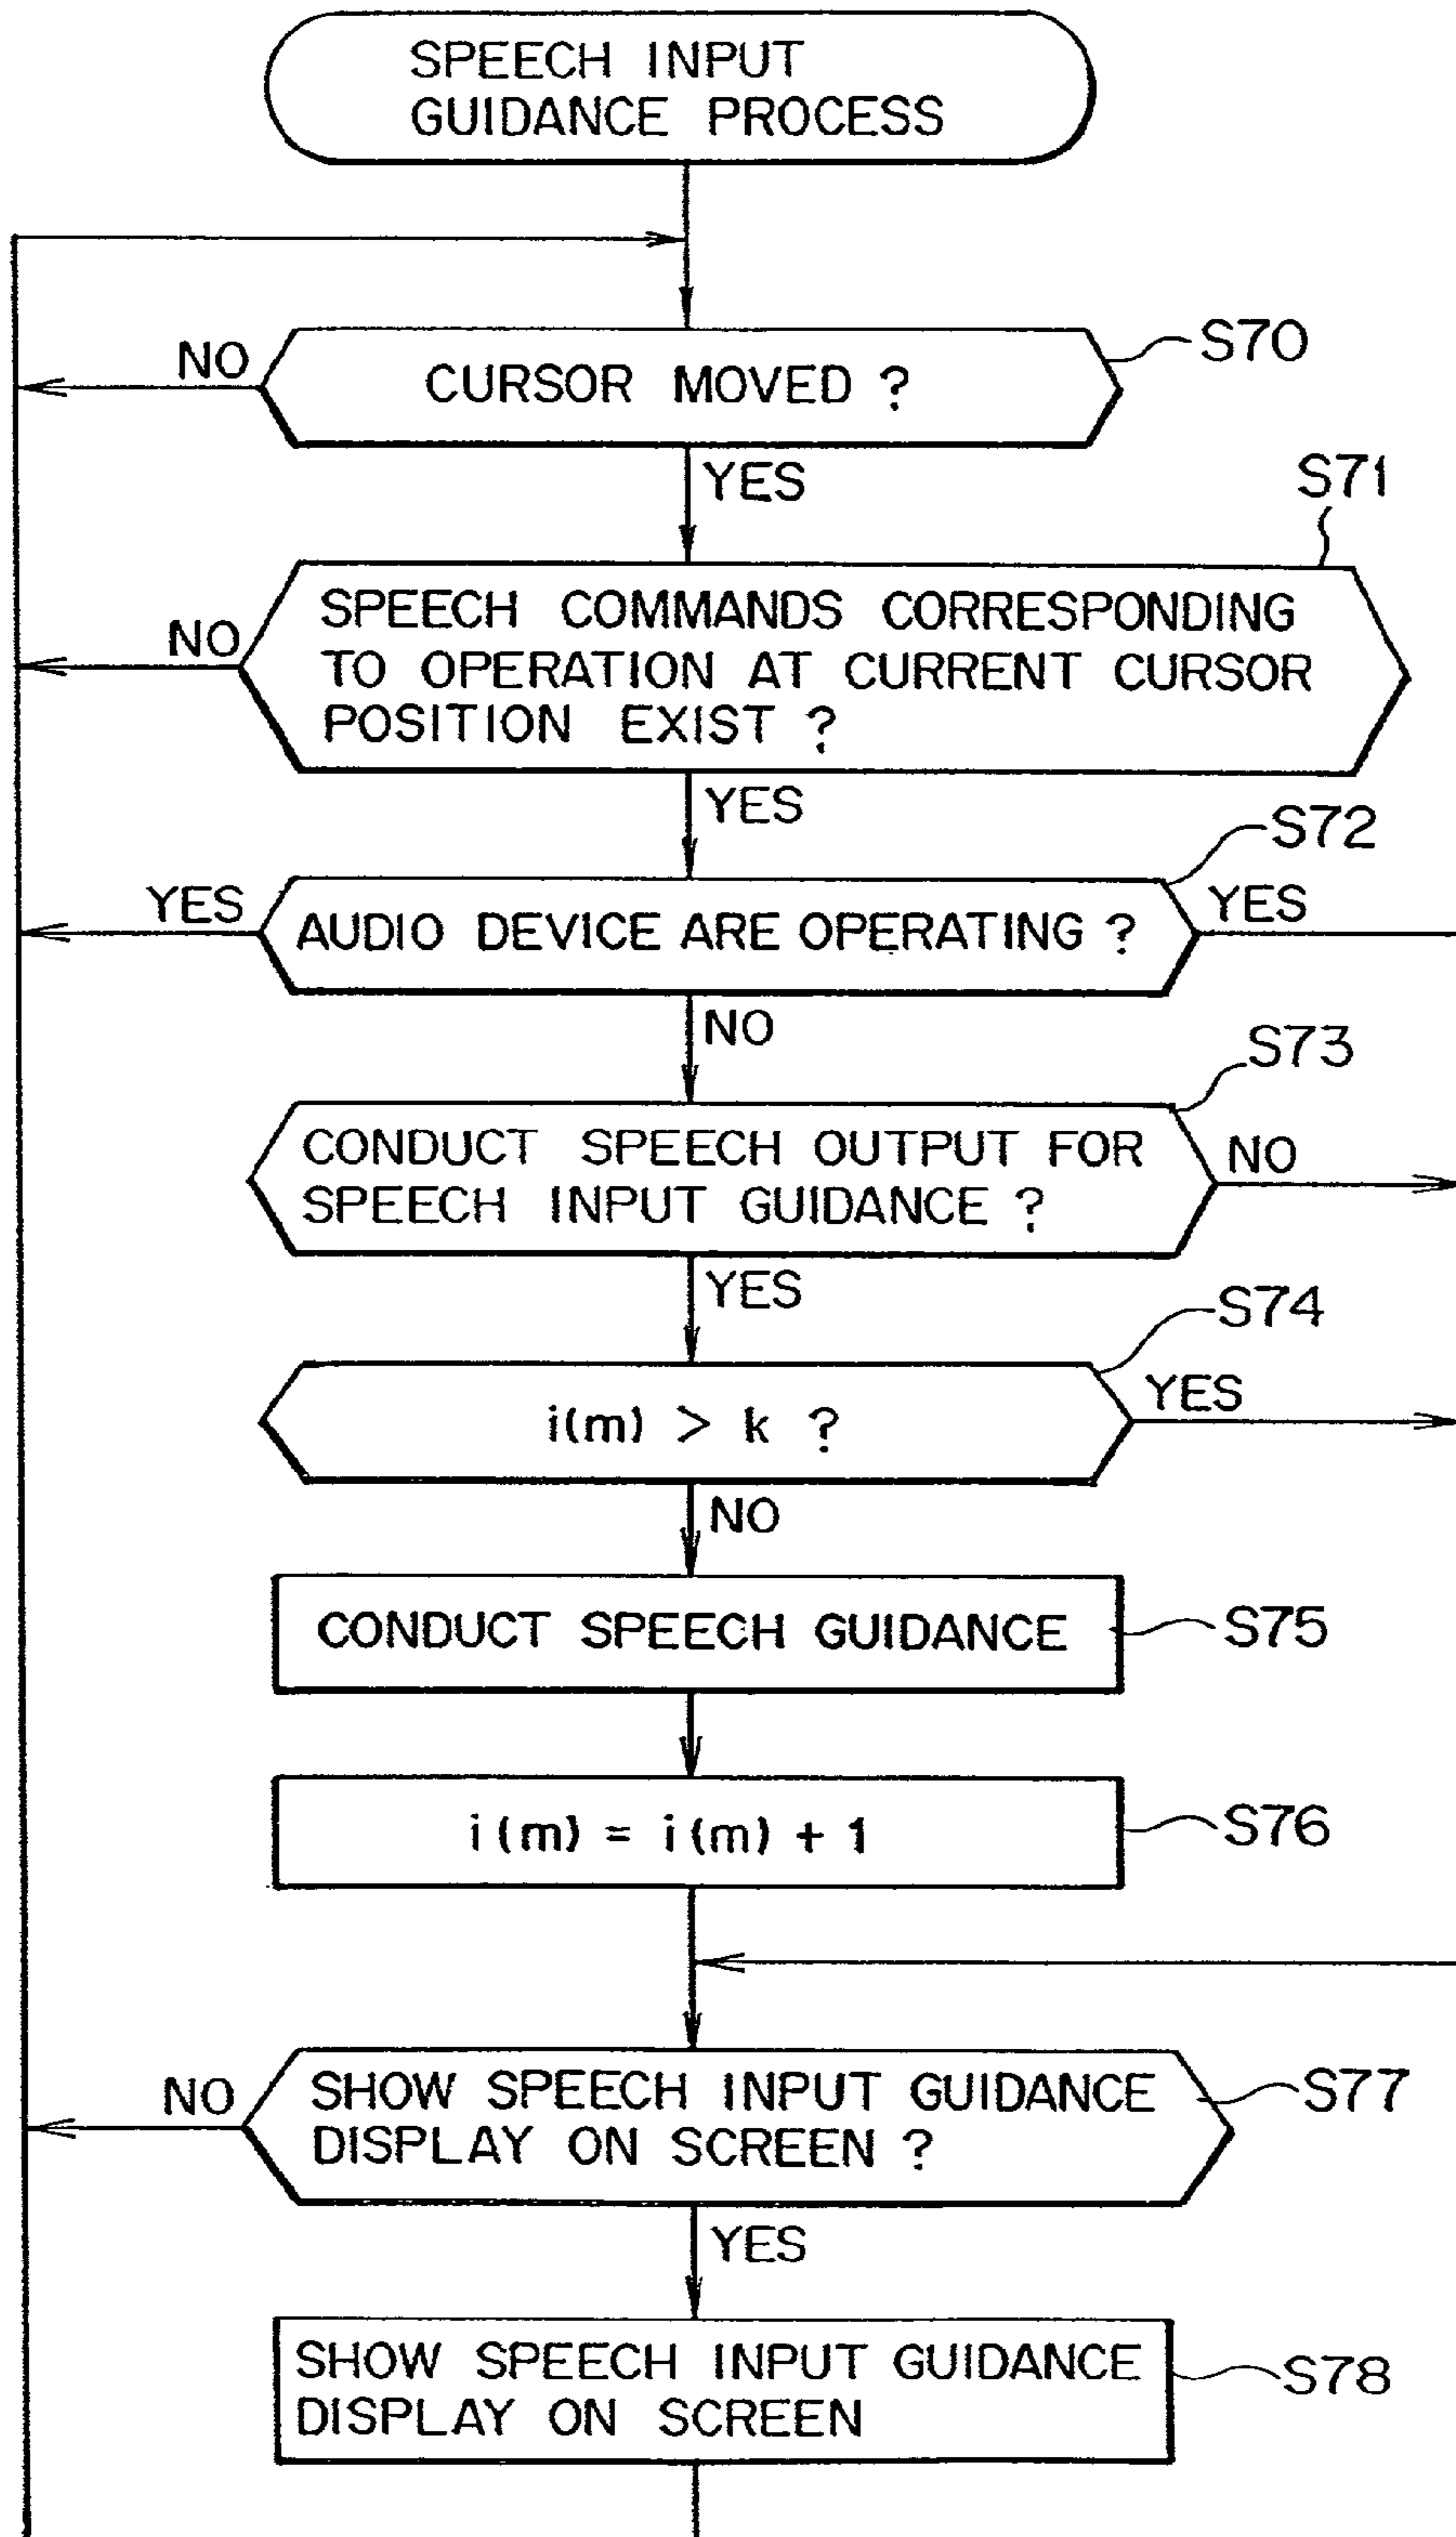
SPEECH INPUT GUIDANCE PROCESS

NO

CURSOR MOVED ?

S70

YES

S71

NO

SPEECH COMMANDS CORRESPONDING TO OPERATION AT CURRENT CURSOR POSITION EXIST ?

YES

S72

YES

AUDIO DEVICE ARE OPERATING ?

YES

NO

S73

CONDUCT SPEECH OUTPUT FOR SPEECH INPUT GUIDANCE ?

NO

YES

S74

$i(m) > k$ ?

YES

NO

CONDUCT SPEECH GUIDANCE

S75

$i(m) = i(m) + 1$

S76

NO

SHOW SPEECH INPUT GUIDANCE DISPLAY ON SCREEN ?

S77

YES

SHOW SPEECH INPUT GUIDANCE DISPLAY ON SCREEN

S78